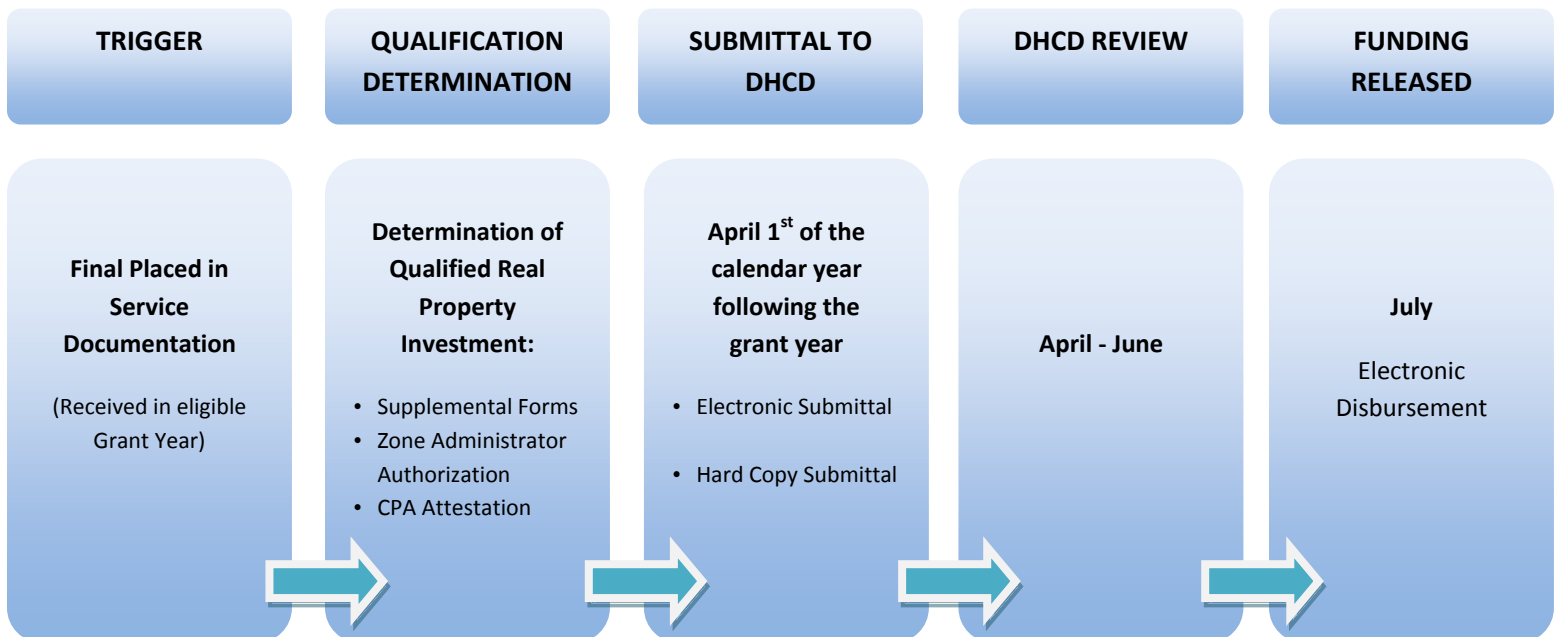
TRIGGER

Final Placed in Service Documentation

(Received in eligible Grant Year)

QUALIFICATION DETERMINATION

Determination of Qualified Real Property Investment:

- Supplemental Forms
- Zone Administrator Authorization
- CPA Attestation

SUBMITTAL TO DHCD

April 1$^{st}$ of the calendar year following the grant year

- Electronic Submittal
- Hard Copy Submittal

DHCD REVIEW

April - June

FUNDING RELEASED

July

Electronic Disbursement